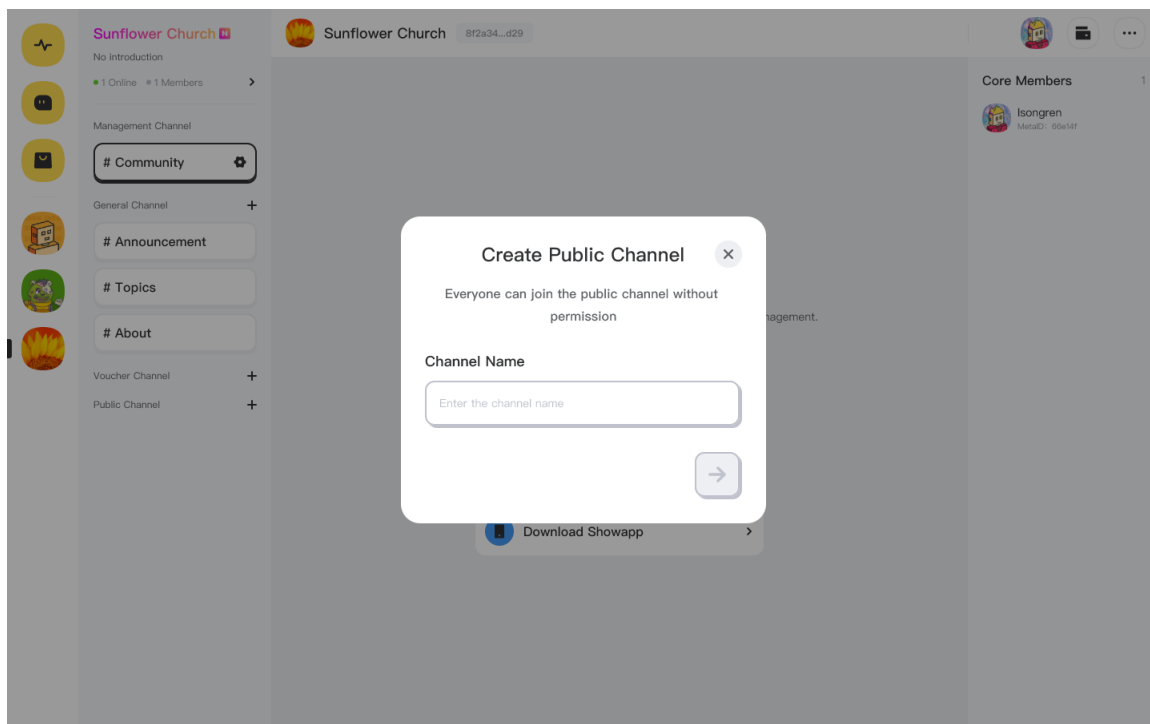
Sunflower Church
No introduction
1 Online 1 Members

Management Channel
# Community

General Channel +
# Announcement
# Topics
# About

Voucher Channel +
Public Channel +

Sunflower Church 8f2a34...d29

Core Members 1
Isongren
MetaID: 66e14f

nagement.

Download Showapp

Create Public Channel
Everyone can join the public channel without permission

Channel Name
Enter the channel name